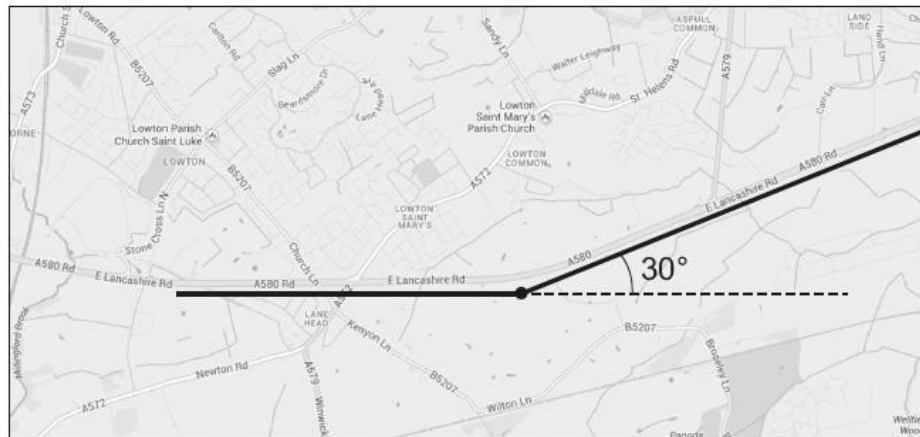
Church
Lowton Rd
A573
ORNE
B5207
Carmon Rd
Slag Ln
Beardsmore Dr
Lane Head Ave
Lane Head
Lowton Parish Church Saint Luke
LOWTON
B5207
Stone Cross Ln N
Church Ln
LOWTON SAINT MARY'S
Sandy Ln
Walter Leigh Way
Lowton Saint Mary's Parish Church
Moldale Rd
St. Helens Rd
LOWTON COMMON
A572
ASPULL COMMON
A579
LAND SIDE
Hand Ln
Cain Ln
A580 Rd
E Lancashire Rd
A580 Rd
A580
E Lancashire Rd
A580 Rd
E Lancashire Rd
A580 Rd
A580
30°
A572
LANE HEAD
Kenyon Ln
B5207
B5207
Newton Rd
A579 - Winwick
Wilton Ln
Broseley Ln
A572
Millingford Brook
Pagoda
Welfare Wood